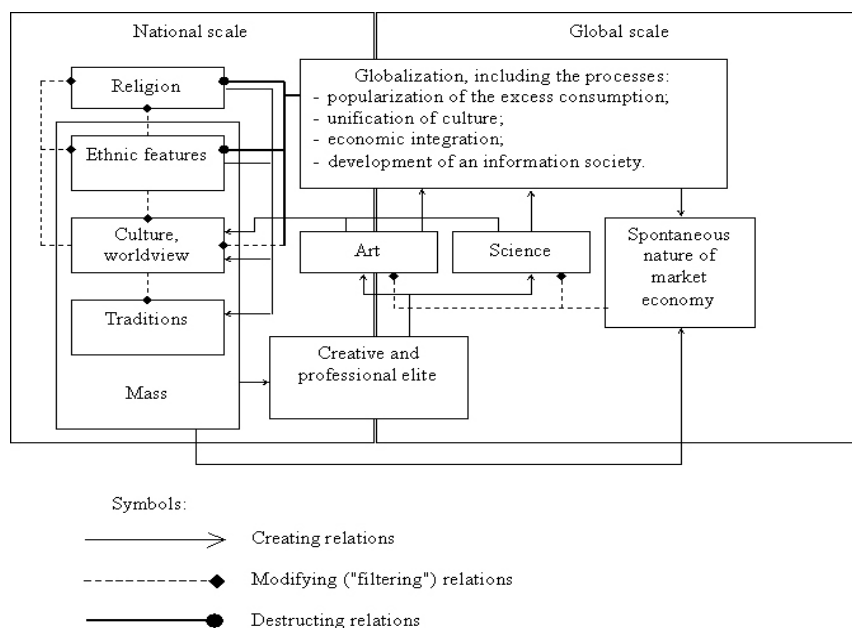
National scale

Global scale

Religion

Globalization, including the processes:
- popularization of the excess consumption;
- unification of culture;
- economic integration;
- development of an information society.

Ethnic features

Culture, worldview

Art

Science

Spontaneous nature of market economy

Traditions

Creative and professional elite

Mass

Symbols:

Creating relations

Modifying ("filtering") relations

Destructing relations